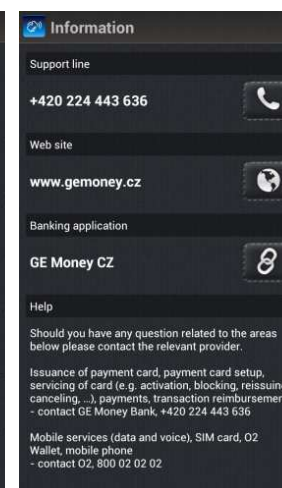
Information

Support line

+420 224 443 636

Web site

www.gemoney.cz

Banking application

GE Money CZ

Help

Should you have any question related to the areas below please contact the relevant provider.

Issuance of payment card, payment card setup, servicing of card (e.g. activation, blocking, reissuin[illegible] canceling, ...), payments, transaction reimbursem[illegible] - contact GE Money Bank, +420 224 443 636

Mobile services (data and voice), SIM card, O2 Wallet, mobile phone - contact O2, 800 02 02 02